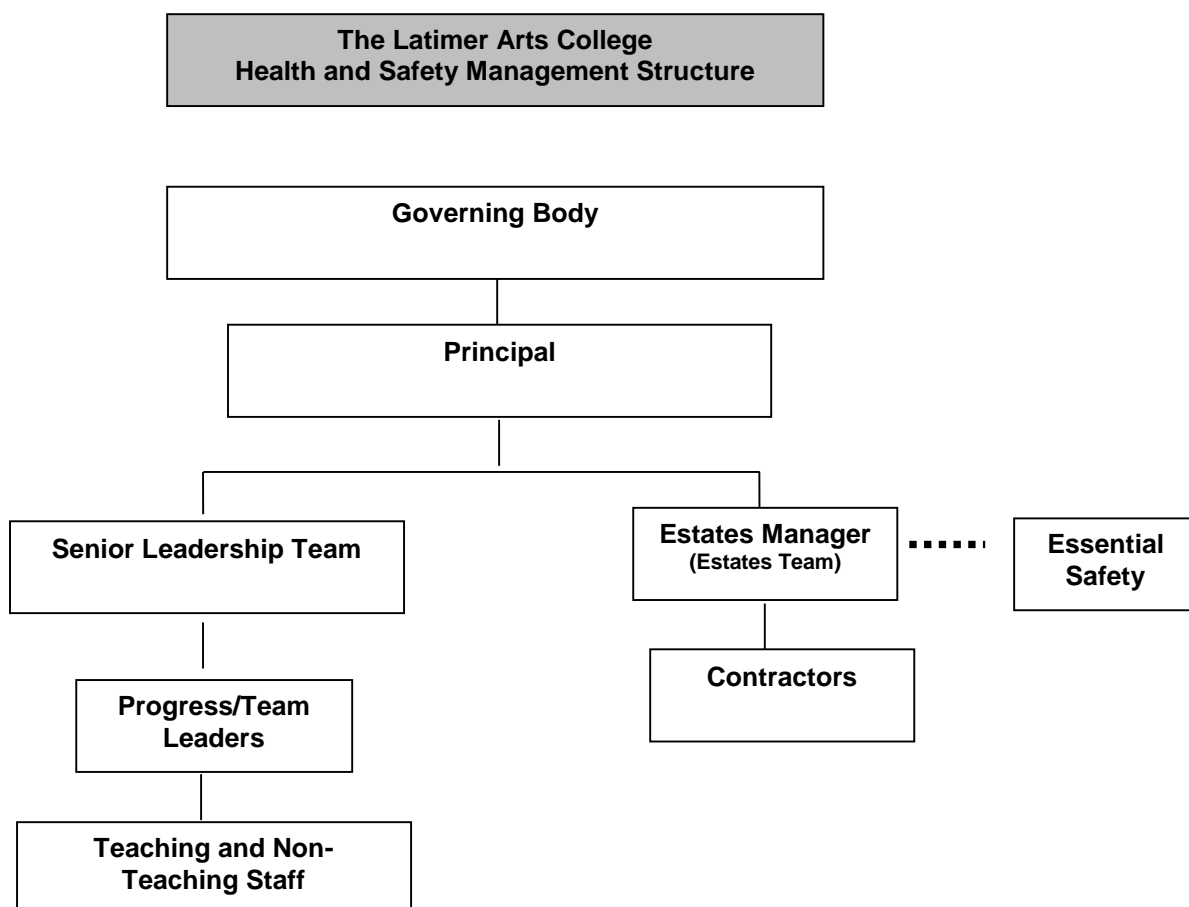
The Latimer Arts College
Health and Safety Management Structure

Governing Body

Principal

Senior Leadership Team

Estates Manager
(Estates Team)

Essential Safety

Contractors

Progress/Team Leaders

Teaching and Non-Teaching Staff